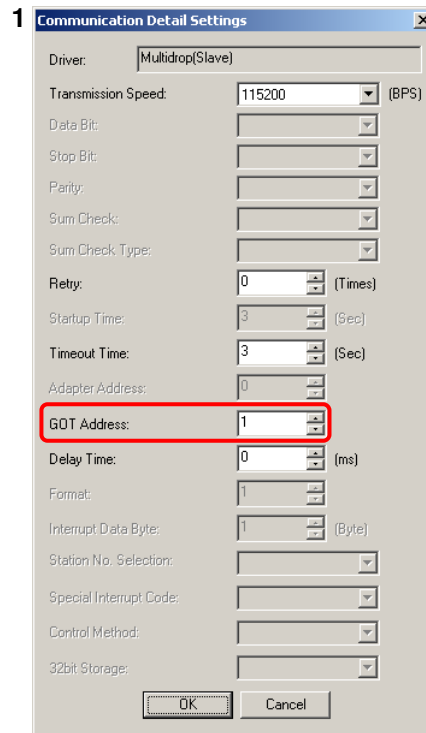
1

Communication Detail Settings

Driver: Multidrop(Slave)

Transmission Speed: 115200 (BPS)

Data Bit:

Stop Bit:

Parity:

Sum Check:

Sum Check Type:

Retry: 0 (Times)

Startup Time: 3 (Sec)

Timeout Time: 3 (Sec)

Adapter Address: 0

GOT Address: 1

Delay Time: 0 (ms)

Format: 1

Interrupt Data Byte: 1 (Byte)

Station No. Selection:

Special Interrupt Code:

Control Method:

32bit Storage:

OK Cancel